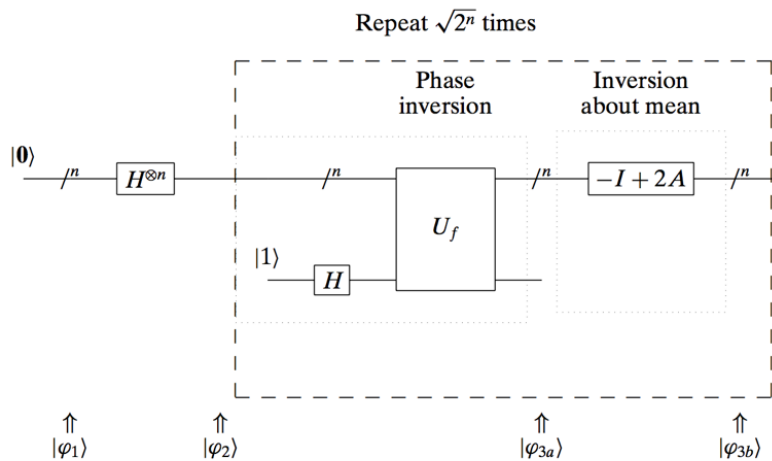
Repeat $\sqrt{2^n}$ times

Phase inversion

Inversion about mean

$|\mathbf{0}\rangle$

$/^n$

$H^{\otimes n}$

$/^n$

$U_f$

$/^n$

$-I+2A$

$/^n$

$|1\rangle$

$H$

$\Uparrow$
$|\varphi_1\rangle$

$\Uparrow$
$|\varphi_2\rangle$

$\Uparrow$
$|\varphi_{3a}\rangle$

$\Uparrow$
$|\varphi_{3b}\rangle$